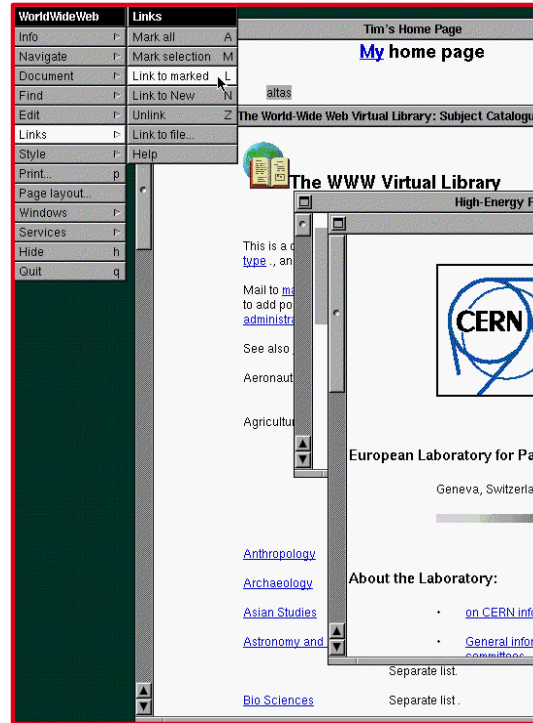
WorldWideWeb
Info
Navigate
Document
Find
Edit
Links
Style
Print... p
Page layout...
Windows
Services
Hide h
Quit q

Links
Mark all A
Mark selection M
Link to marked L
Link to New N
Unlink Z
Link to file...
Help

Tim's Home Page
My home page

altas

The World-Wide Web Virtual Library: Subject Catalogue

The WWW Virtual Library

This is a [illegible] type ., an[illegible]

Mail to ma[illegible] to add po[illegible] administra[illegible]

See also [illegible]

Aeronaut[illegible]

Agricultu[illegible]

Anthropology

Archaeology

Asian Studies

Astronomy and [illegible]

Separate list.

Bio Sciences

Separate list .

High-Energy P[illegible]

CERN

European Laboratory for Pa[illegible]

Geneva, Switzerla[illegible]

About the Laboratory:

• on CERN info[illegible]

• General infor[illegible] committees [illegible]